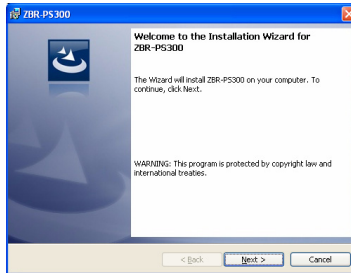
ZBR-PS300

Welcome to the Installation Wizard for ZBR-PS300

The Wizard will install ZBR-PS300 on your computer. To continue, click Next.

WARNING: This program is protected by copyright law and international treaties.

< Back

Next >

Cancel